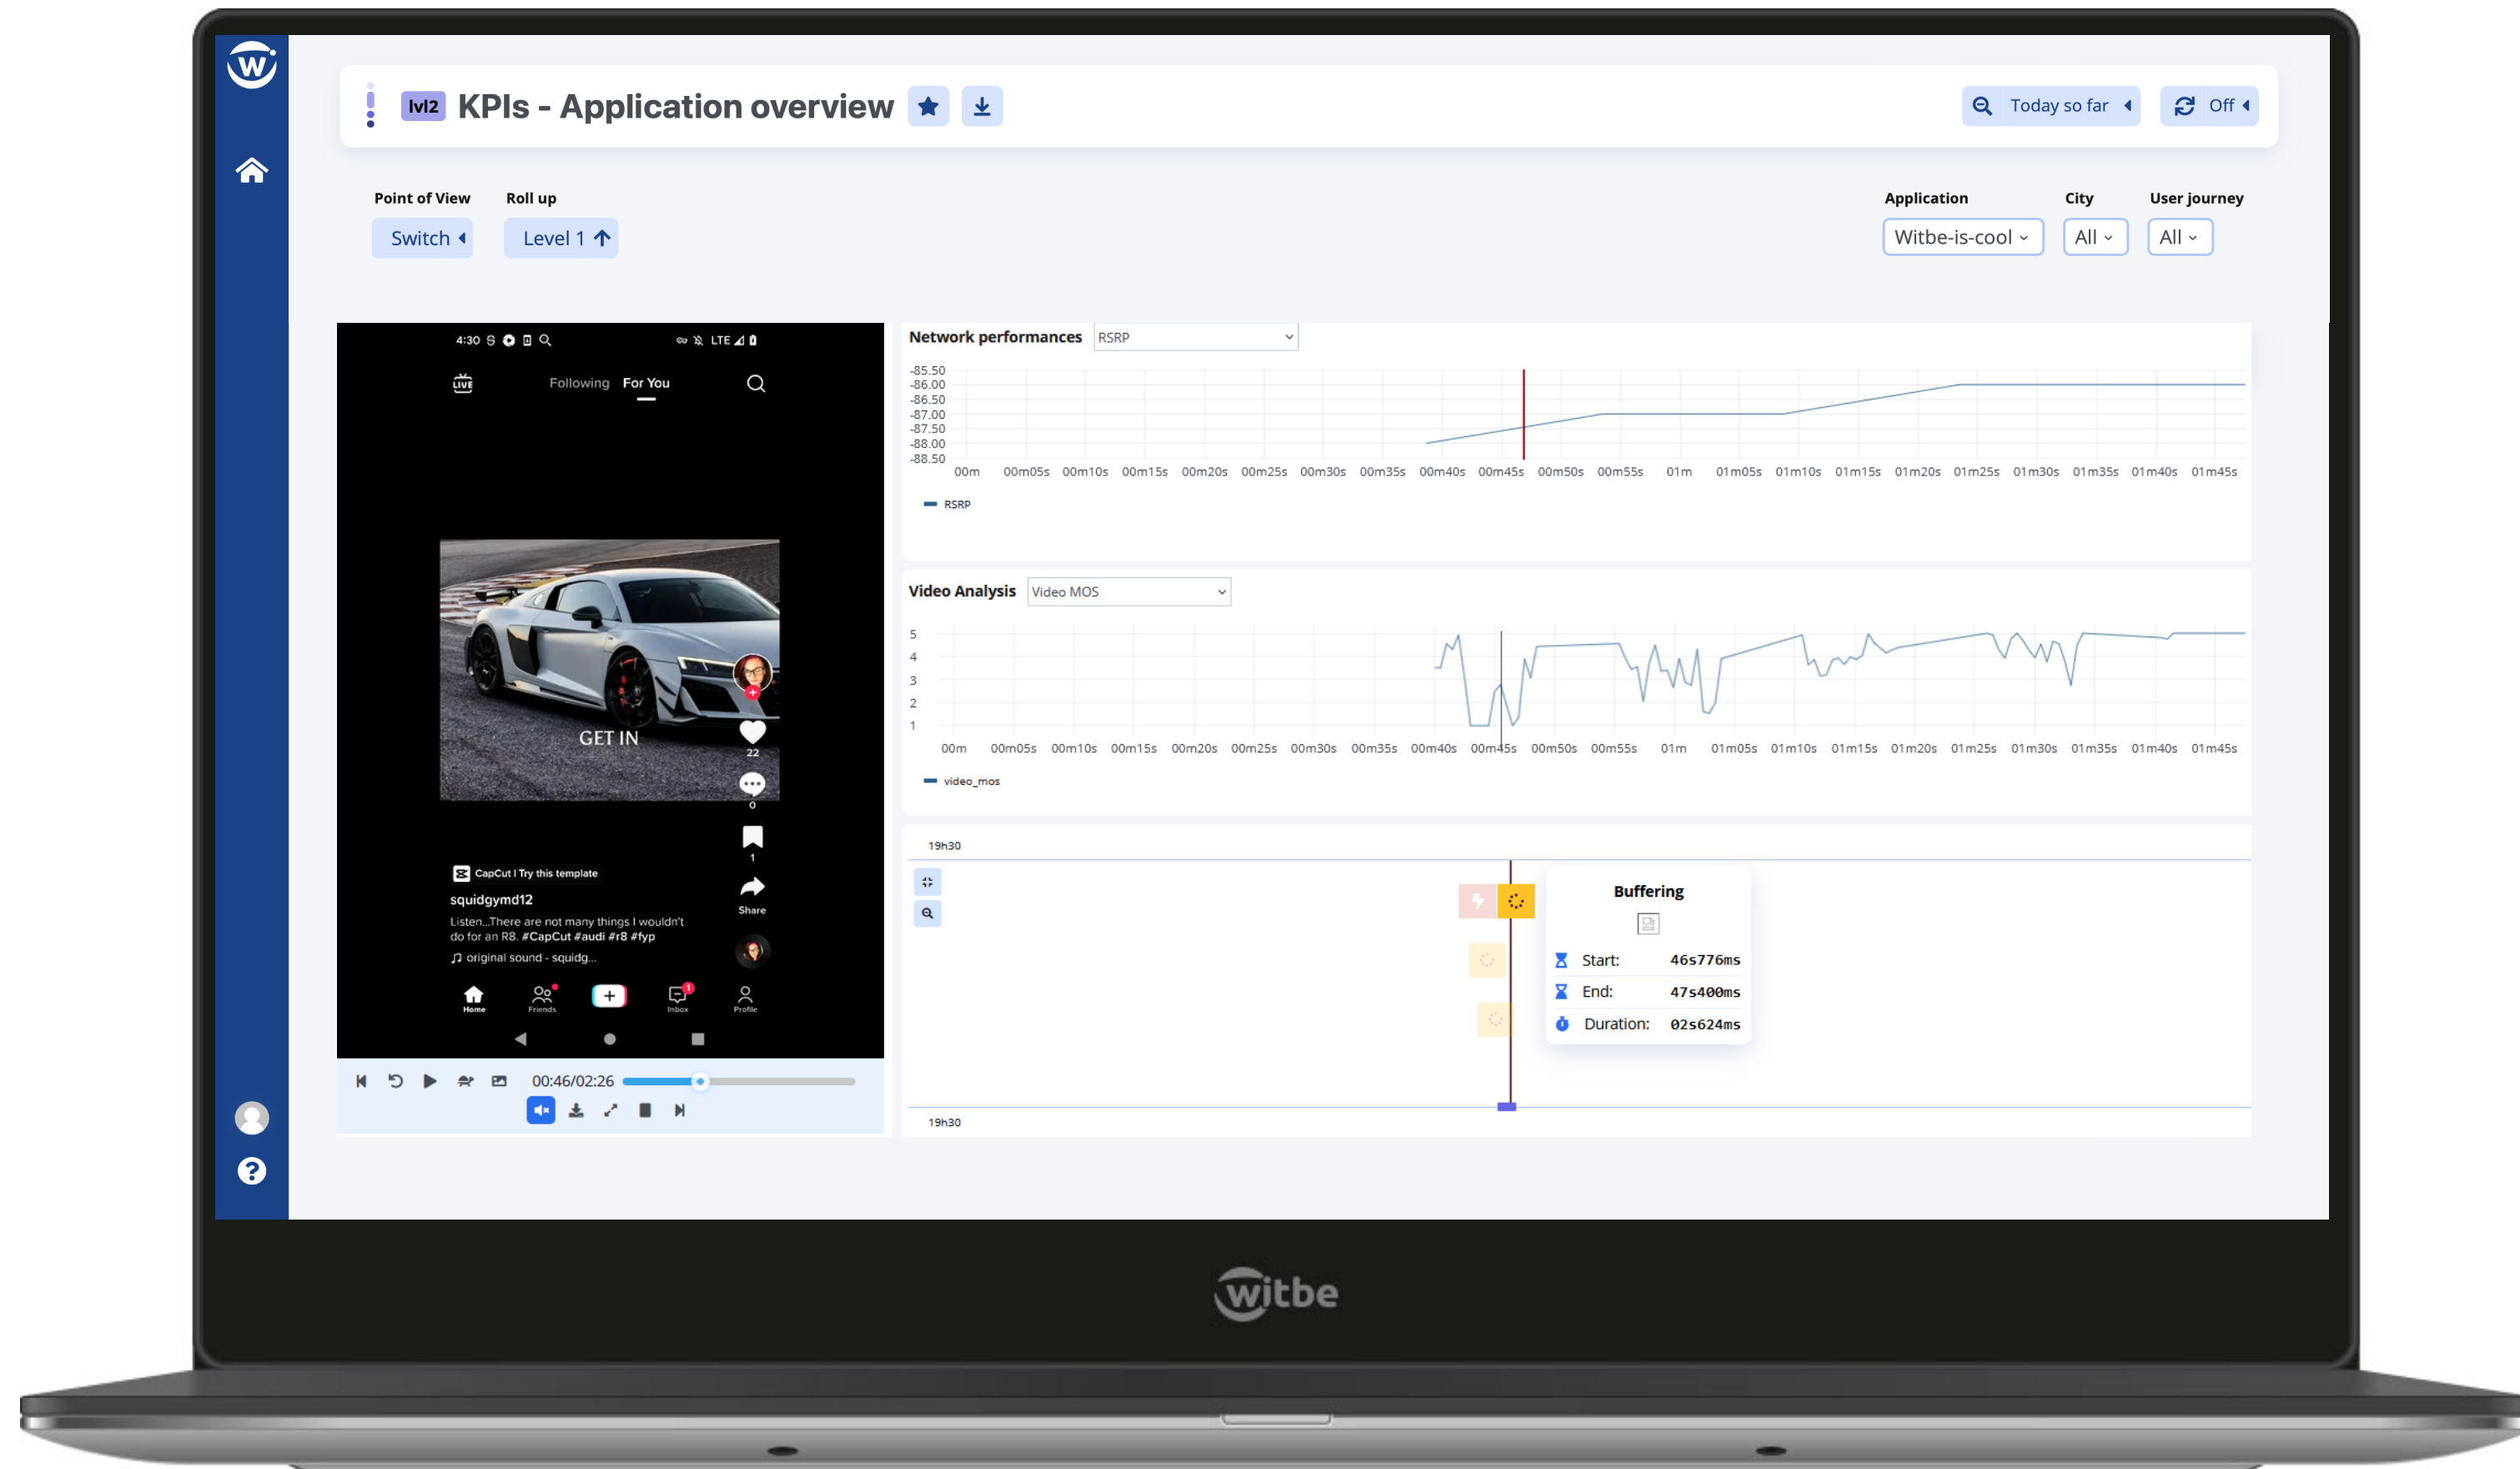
lvl2 KPIs - Application overview

Today so far
Off

Point of View
Switch

Roll up
Level 1

Application
Witbe-is-cool

City
All

User journey
All

4:30
LTE

LIVE
Following For You

GET IN

22
0
1
Share

CapCut | Try this template
squidgymd12
Listen...There are not many things I wouldn't do for an R8. #CapCut #audi #r8 #fyp
original sound - squidg...

Home
Friends
Inbox
Profile

00:46/02:26

Network performances RSRP

-85.50
-86.00
-86.50
-87.00
-87.50
-88.00
-88.50

00m 00m05s 00m10s 00m15s 00m20s 00m25s 00m30s 00m35s 00m40s 00m45s 00m50s 00m55s 01m 01m05s 01m10s 01m15s 01m20s 01m25s 01m30s 01m35s 01m40s 01m45s

RSRP

Video Analysis Video MOS

5
4
3
2
1

00m 00m05s 00m10s 00m15s 00m20s 00m25s 00m30s 00m35s 00m40s 00m45s 00m50s 00m55s 01m 01m05s 01m10s 01m15s 01m20s 01m25s 01m30s 01m35s 01m40s 01m45s

video_mos

19h30

Buffering
Start: 46s776ms
End: 47s400ms
Duration: 02s624ms

19h30

witbe